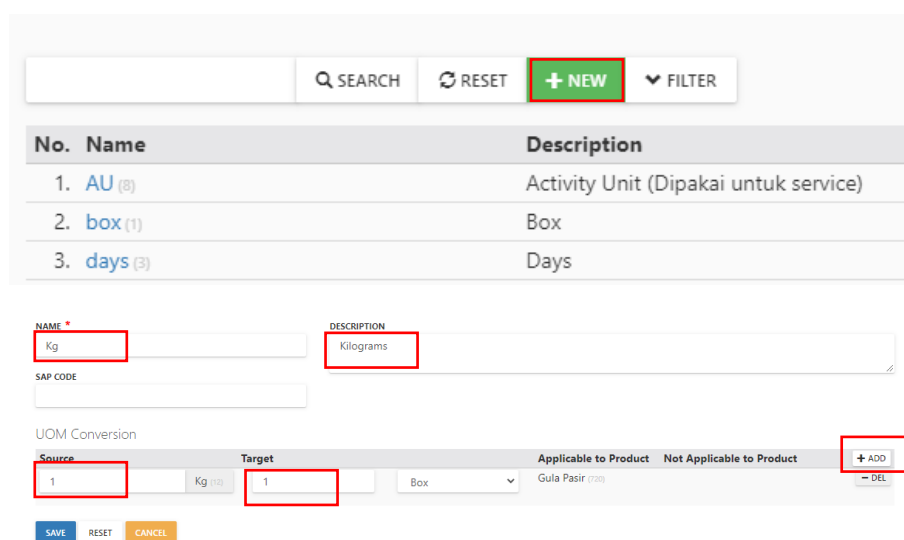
SEARCH RESET + NEW FILTER

| No. | Name | Description |
|---|---|---|
| 1. | AU (8) | Activity Unit (Dipakai untuk service) |
| 2. | box (1) | Box |
| 3. | days (3) | Days |

NAME *
Kg

DESCRIPTION
Kilograms

SAP CODE

UOM Conversion

| Source | | Target | | Applicable to Product | Not Applicable to Product | + ADD |
|---|---|---|---|---|---|---|
| 1 | Kg (12) | 1 | Box | Gula Pasir (720) | | − DEL |

SAVE RESET CANCEL